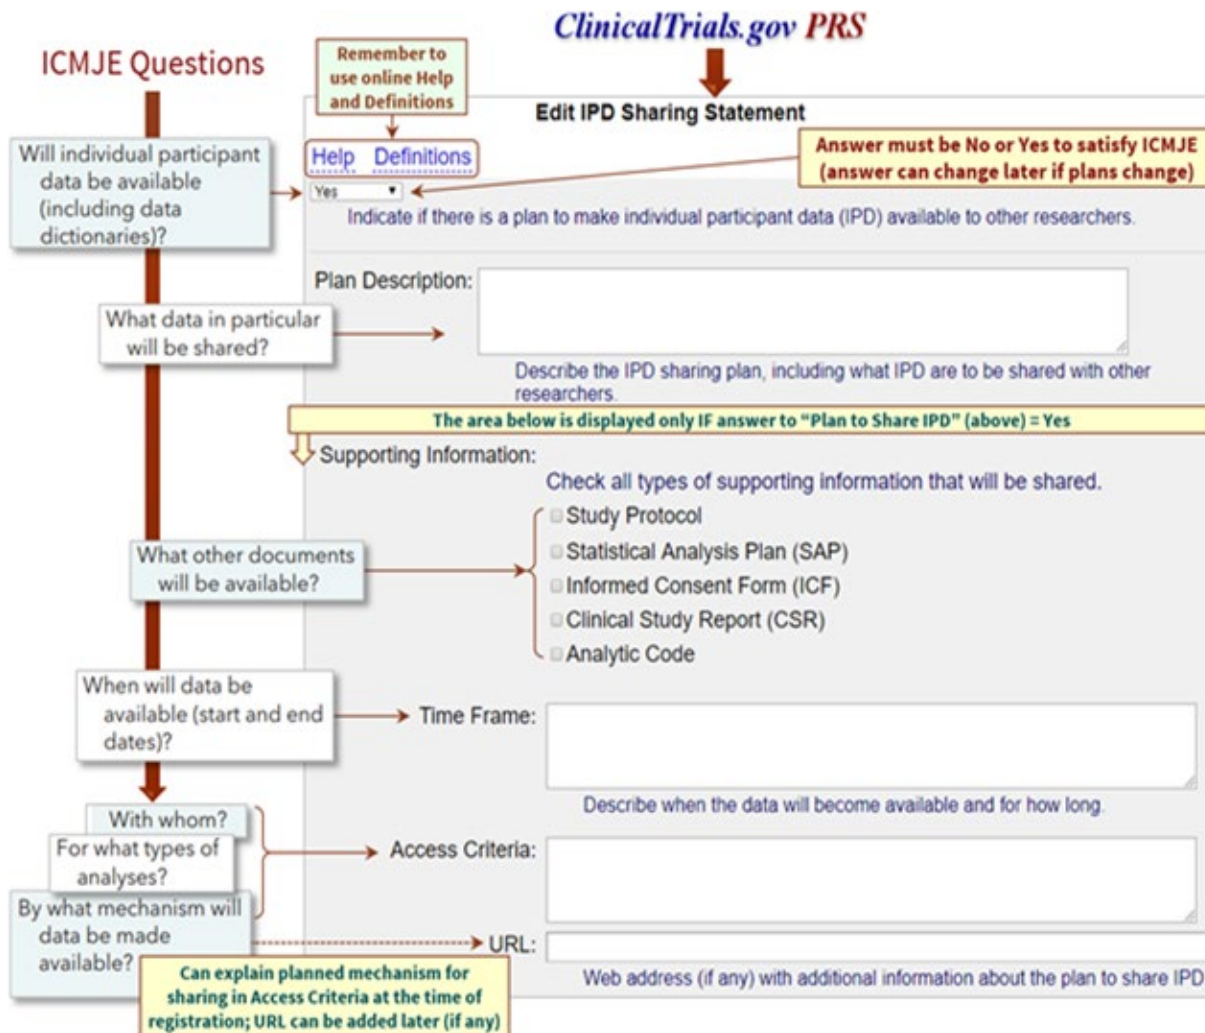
ClinicalTrials.gov PRS

ICMJE Questions

Remember to use online Help and Definitions

Edit IPD Sharing Statement

Will individual participant data be available (including data dictionaries)?

Help Definitions

Answer must be No or Yes to satisfy ICMJE (answer can change later if plans change)

Yes

Indicate if there is a plan to make individual participant data (IPD) available to other researchers.

Plan Description:

What data in particular will be shared?

Describe the IPD sharing plan, including what IPD are to be shared with other researchers.

The area below is displayed only IF answer to "Plan to Share IPD" (above) = Yes

Supporting Information:

Check all types of supporting information that will be shared.

What other documents will be available?

Study Protocol
Statistical Analysis Plan (SAP)
Informed Consent Form (ICF)
Clinical Study Report (CSR)
Analytic Code

When will data be available (start and end dates)?

Time Frame:

Describe when the data will become available and for how long.

With whom?
For what types of analyses?
By what mechanism will data be made available?

Access Criteria:

URL:

Web address (if any) with additional information about the plan to share IPD

Can explain planned mechanism for sharing in Access Criteria at the time of registration; URL can be added later (if any)